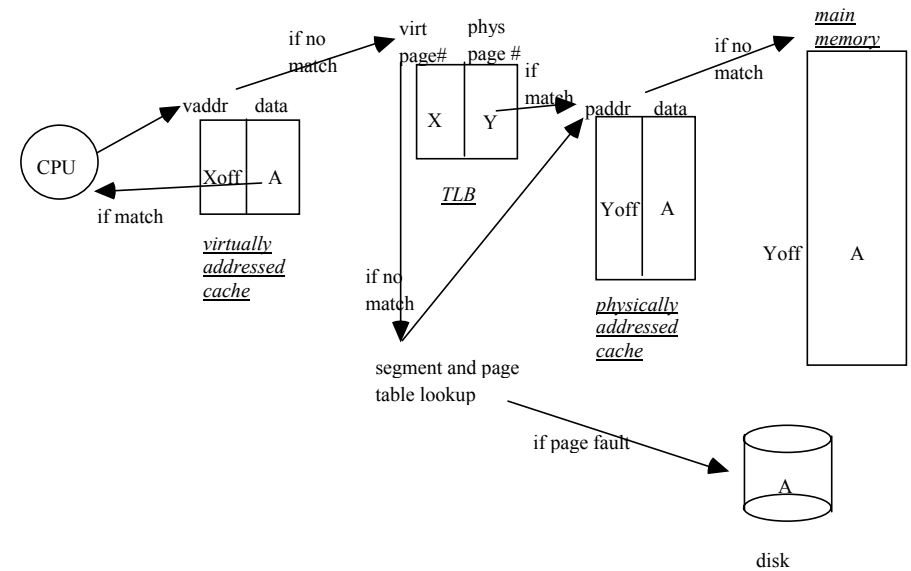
CPU

vaddr data

Xoff A

if match

virtually addressed cache

if no match

virt page#

phys page #

X Y

TLB

if match

if no match

segment and page table lookup

if page fault

paddr data

Yoff A

physically addressed cache

if no match

main memory

Yoff A

A

disk